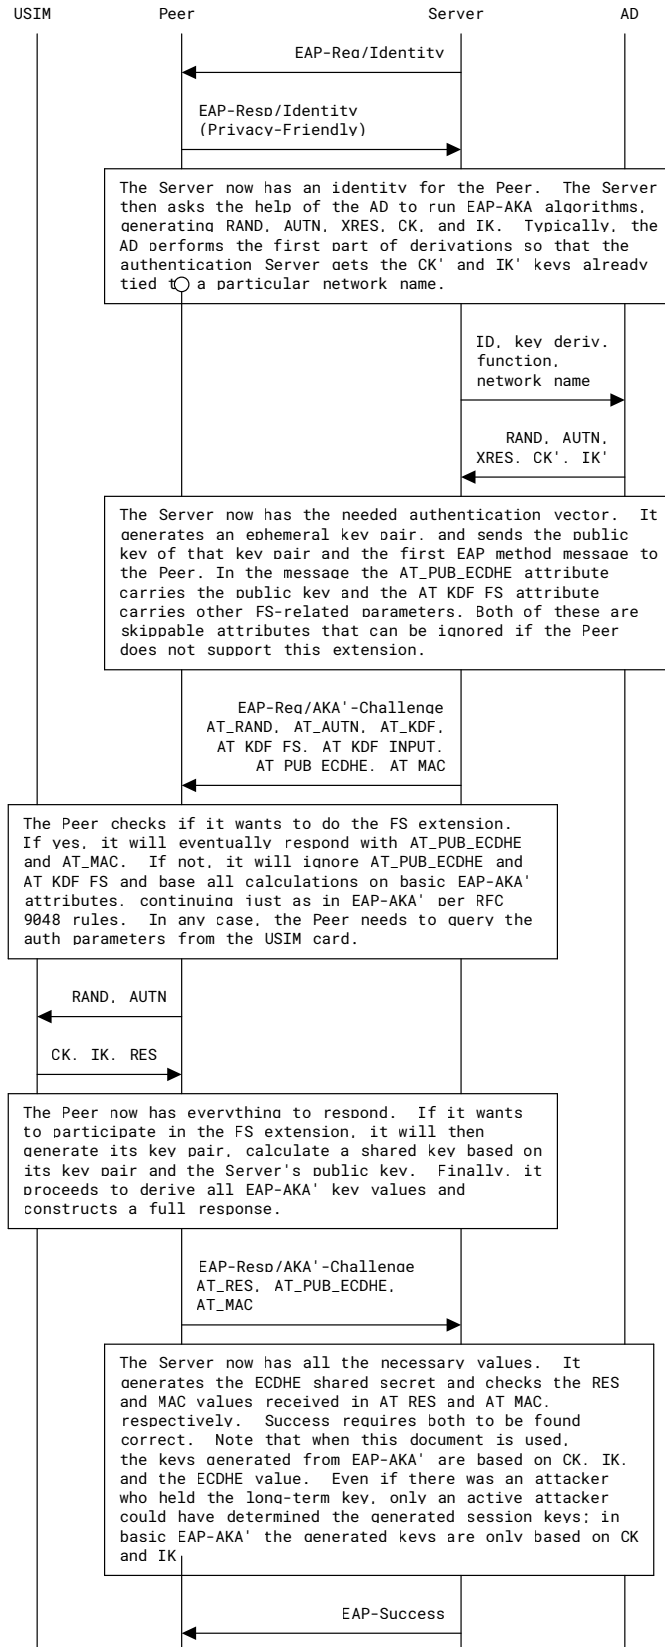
USIM Peer Server AD

EAP-Req/Identity

EAP-Resp/Identity
(Privacy-Friendly)

The Server now has an identity for the Peer. The Server then asks the help of the AD to run EAP-AKA algorithms, generating RAND, AUTN, XRES, CK, and IK. Typically, the AD performs the first part of derivations so that the authentication Server gets the CK' and IK' keys already tied to a particular network name.

ID, key deriv. function, network name

RAND, AUTN, XRES, CK', IK'

The Server now has the needed authentication vector. It generates an ephemeral key pair, and sends the public key of that key pair and the first EAP method message to the Peer. In the message the AT_PUB_ECDHE attribute carries the public key and the AT_KDF_FS attribute carries other FS-related parameters. Both of these are skippable attributes that can be ignored if the Peer does not support this extension.

EAP-Req/AKA'-Challenge
AT_RAND, AT_AUTN, AT_KDF,
AT_KDF_FS, AT_KDF_INPUT,
AT_PUB_ECDHE, AT_MAC

The Peer checks if it wants to do the FS extension. If yes, it will eventually respond with AT_PUB_ECDHE and AT_MAC. If not, it will ignore AT_PUB_ECDHE and AT_KDF_FS and base all calculations on basic EAP-AKA' attributes, continuing just as in EAP-AKA' per RFC 9048 rules. In any case, the Peer needs to query the auth parameters from the USIM card.

RAND, AUTN

CK, IK, RES

The Peer now has everything to respond. If it wants to participate in the FS extension, it will then generate its key pair, calculate a shared key based on its key pair and the Server's public key. Finally, it proceeds to derive all EAP-AKA' key values and constructs a full response.

EAP-Resp/AKA'-Challenge
AT_RES, AT_PUB_ECDHE,
AT_MAC

The Server now has all the necessary values. It generates the ECDHE shared secret and checks the RES and MAC values received in AT_RES and AT_MAC, respectively. Success requires both to be found correct. Note that when this document is used, the keys generated from EAP-AKA' are based on CK, IK, and the ECDHE value. Even if there was an attacker who held the long-term key, only an active attacker could have determined the generated session keys; in basic EAP-AKA' the generated keys are only based on CK and IK.

EAP-Success